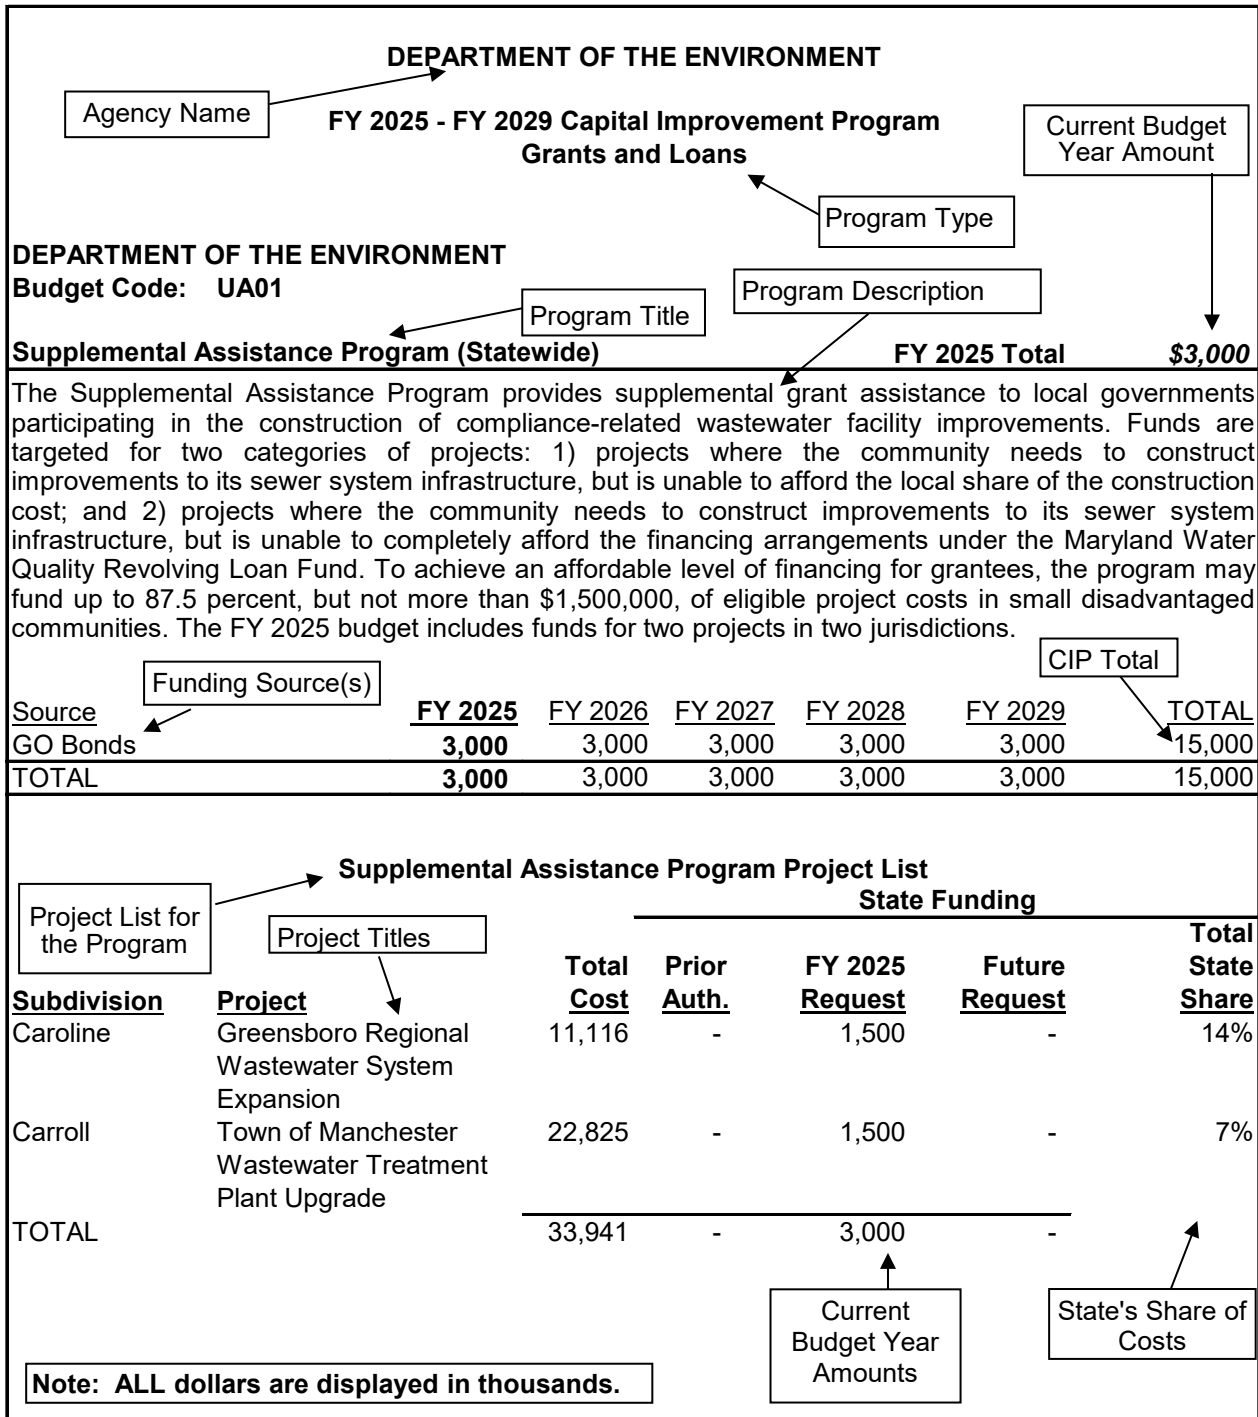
DEPARTMENT OF THE ENVIRONMENT

Agency Name

FY 2025 - FY 2029 Capital Improvement Program
Grants and Loans

Current Budget Year Amount

Program Type

DEPARTMENT OF THE ENVIRONMENT
Budget Code: UA01

Program Description

Program Title

Supplemental Assistance Program (Statewide) FY 2025 Total *$3,000*

The Supplemental Assistance Program provides supplemental grant assistance to local governments participating in the construction of compliance-related wastewater facility improvements. Funds are targeted for two categories of projects: 1) projects where the community needs to construct improvements to its sewer system infrastructure, but is unable to afford the local share of the construction cost; and 2) projects where the community needs to construct improvements to its sewer system infrastructure, but is unable to completely afford the financing arrangements under the Maryland Water Quality Revolving Loan Fund. To achieve an affordable level of financing for grantees, the program may fund up to 87.5 percent, but not more than \$1,500,000, of eligible project costs in small disadvantaged communities. The FY 2025 budget includes funds for two projects in two jurisdictions.

CIP Total

Funding Source(s)

| Source | FY 2025 | FY 2026 | FY 2027 | FY 2028 | FY 2029 | TOTAL |
|---|---|---|---|---|---|---|
| GO Bonds | 3,000 | 3,000 | 3,000 | 3,000 | 3,000 | 15,000 |
| TOTAL | 3,000 | 3,000 | 3,000 | 3,000 | 3,000 | 15,000 |

Supplemental Assistance Program Project List

Project List for the Program

Project Titles

State Funding

| Subdivision | Project | Total Cost | Prior Auth. | FY 2025 Request | Future Request | Total State Share |
|---|---|---|---|---|---|---|
| Caroline | Greensboro Regional Wastewater System Expansion | 11,116 | - | 1,500 | - | 14% |
| Carroll | Town of Manchester Wastewater Treatment Plant Upgrade | 22,825 | - | 1,500 | - | 7% |
| TOTAL | | 33,941 | - | 3,000 | - | |

Current Budget Year Amounts

State's Share of Costs

Note: ALL dollars are displayed in thousands.